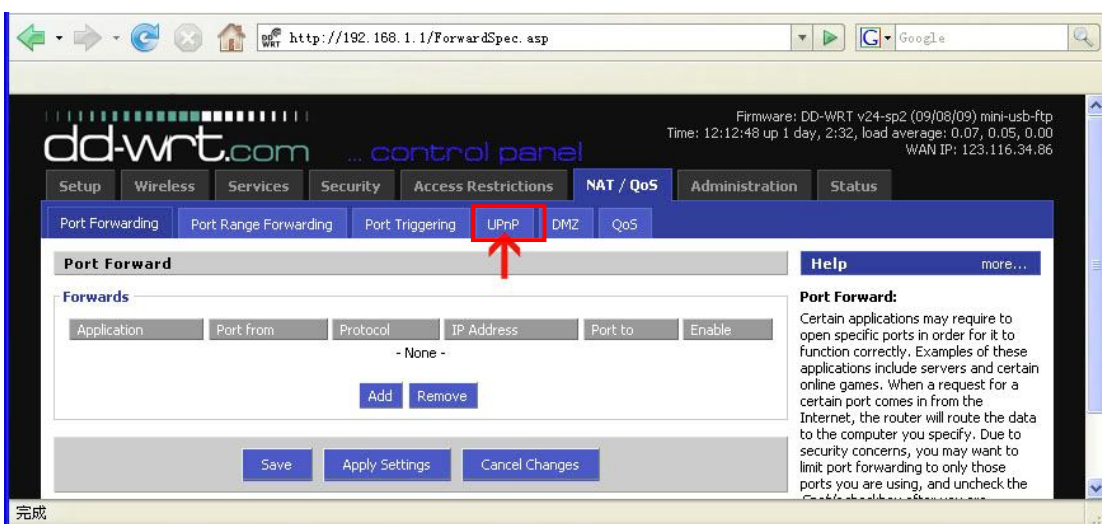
http://192.168.1.1/ForwardSpec.asp

Google

dd-wrt.com ... control panel

Firmware: DD-WRT v24-sp2 (09/08/09) mini-usb-ftp
Time: 12:12:48 up 1 day, 2:32, load average: 0.07, 0.05, 0.00
WAN IP: 123.116.34.86

Setup | Wireless | Services | Security | Access Restrictions | NAT / QoS | Administration | Status

Port Forwarding | Port Range Forwarding | Port Triggering | UPnP | DMZ | QoS

Port Forward

Forwards

| Application | Port from | Protocol | IP Address | Port to | Enable |
|---|---|---|---|---|---|

- None -

Add Remove

Save Apply Settings Cancel Changes

Help more...

Port Forward:

Certain applications may require to open specific ports in order for it to function correctly. Examples of these applications include servers and certain online games. When a request for a certain port comes in from the Internet, the router will route the data to the computer you specify. Due to security concerns, you may want to limit port forwarding to only those ports you are using, and uncheck the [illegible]

完成